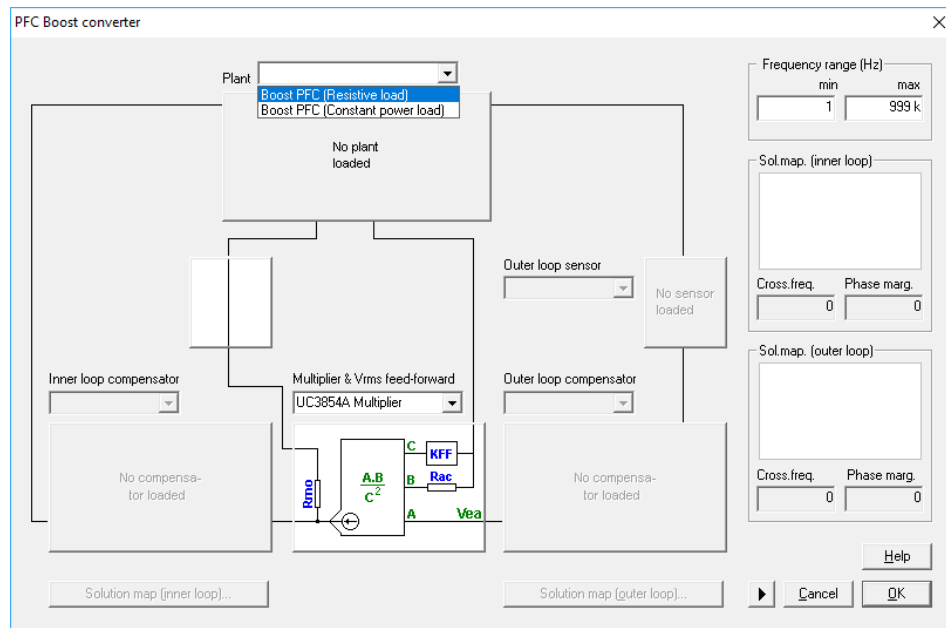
PFC Boost converter

Plant

Boost PFC (Resistive load)
Boost PFC (Constant power load)

No plant loaded

Frequency range (Hz)
min
max
1
999 k

Sol.map. (inner loop)
Cross.freq.
Phase marg.
0
0

Outer loop sensor

No sensor loaded

Sol.map. (outer loop)
Cross.freq.
Phase marg.
0
0

Inner loop compensator

Multiplier & Vrms feed-forward
UC3854A Multiplier

Outer loop compensator

No compensator loaded

Rmo
C
B
A
$\frac{A.B}{C^2}$
KFF
Rac
Vea

No compensator loaded

Solution map (inner loop)...

Solution map (outer loop)...

Help

Cancel

OK